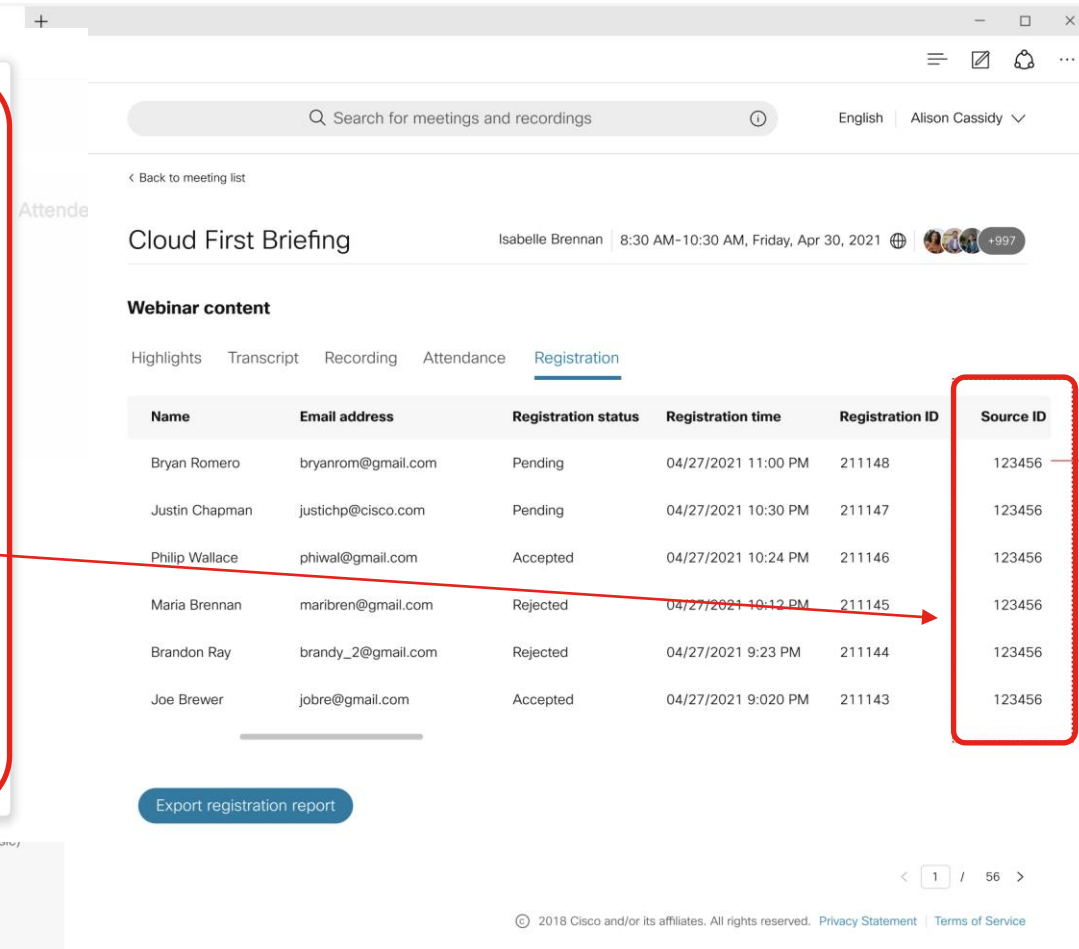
+

Search for meetings and recordings

English | Alison Cassidy

Attende

‹ Back to meeting list

Cloud First Briefing

Isabelle Brennan | 8:30 AM-10:30 AM, Friday, Apr 30, 2021 +997

Webinar content

Highlights Transcript Recording Attendance Registration

| Name | Email address | Registration status | Registration time | Registration ID | Source ID |
|---|---|---|---|---|---|
| Bryan Romero | bryanrom@gmail.com | Pending | 04/27/2021 11:00 PM | 211148 | 123456 |
| Justin Chapman | justichp@cisco.com | Pending | 04/27/2021 10:30 PM | 211147 | 123456 |
| Philip Wallace | phiwal@gmail.com | Accepted | 04/27/2021 10:24 PM | 211146 | 123456 |
| Maria Brennan | maribren@gmail.com | Rejected | 04/27/2021 10:12 PM | 211145 | 123456 |
| Brandon Ray | brandy_2@gmail.com | Rejected | 04/27/2021 9:23 PM | 211144 | 123456 |
| Joe Brewer | jobre@gmail.com | Accepted | 04/27/2021 9:020 PM | 211143 | 123456 |

Export registration report

‹ 1 / 56 ›

© 2018 Cisco and/or its affiliates. All rights reserved. Privacy Statement | Terms of Service